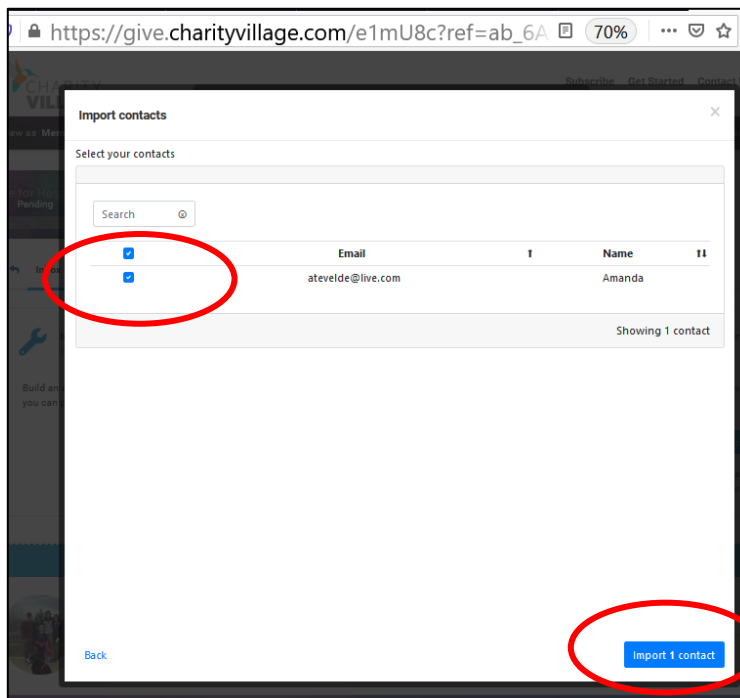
https://give.charityvillage.com/e1mU8c?ref=ab_6A

70%

Subscribe Get Started Contact

Import contacts

×

Select your contacts

Search

| | Email | Name |
|---|---|---|
| ☑ | atevelde@live.com | Amanda |

Showing 1 contact

Back

Import 1 contact